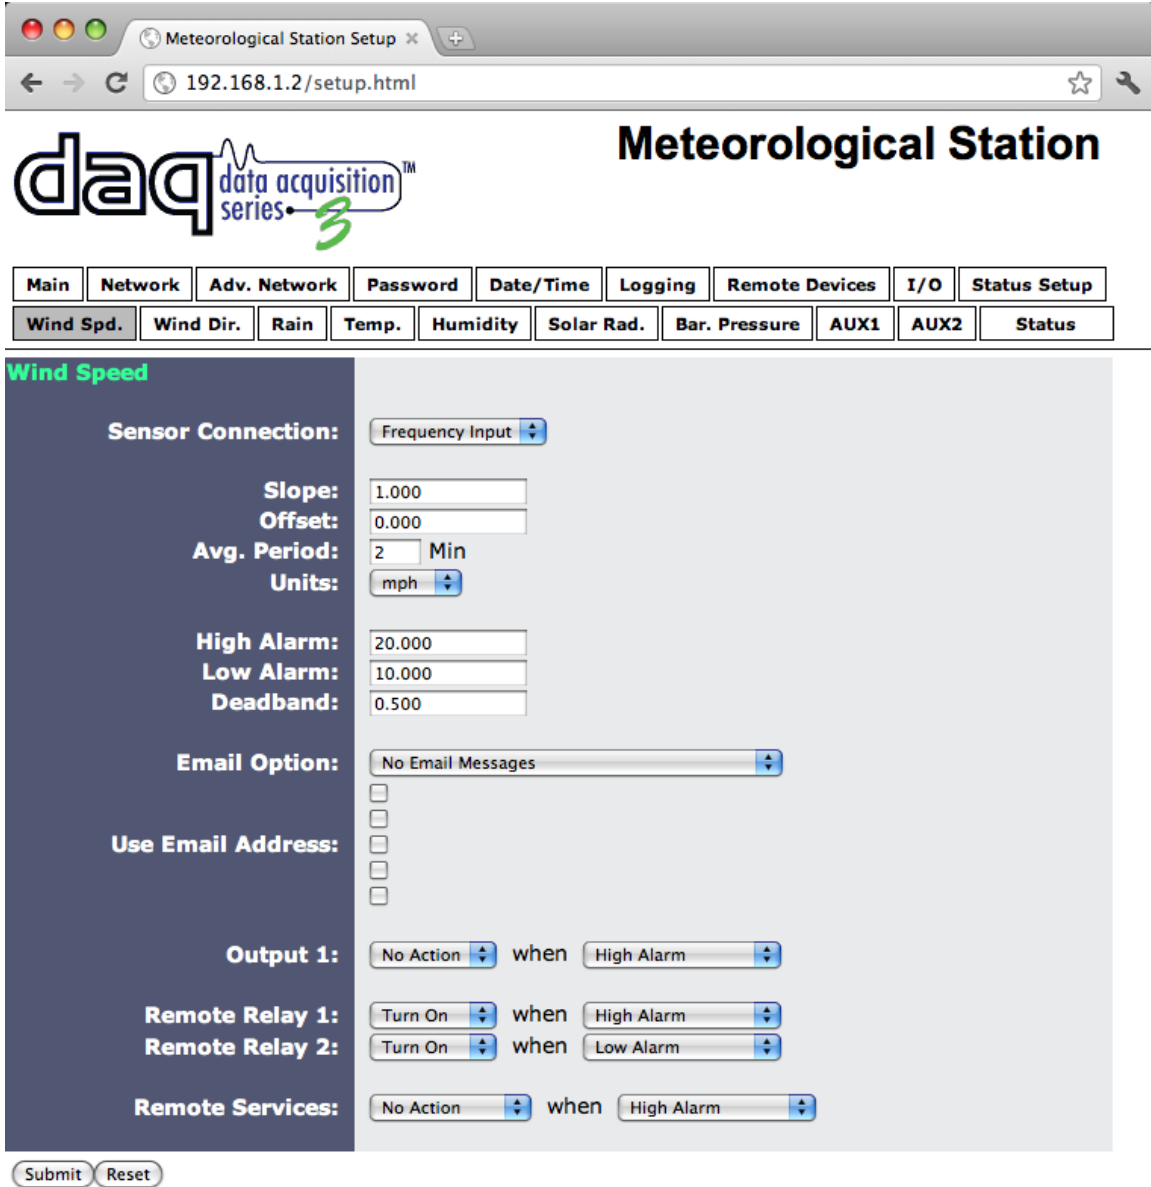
Meteorological Station Setup ×

192.168.1.2/setup.html

daq data acquisition series 3 TM

Meteorological Station

Main | Network | Adv. Network | Password | Date/Time | Logging | Remote Devices | I/O | Status Setup

Wind Spd. | Wind Dir. | Rain | Temp. | Humidity | Solar Rad. | Bar. Pressure | AUX1 | AUX2 | Status

Wind Speed

Sensor Connection: Frequency Input

Slope: 1.000
Offset: 0.000
Avg. Period: 2 Min
Units: mph

High Alarm: 20.000
Low Alarm: 10.000
Deadband: 0.500

Email Option: No Email Messages

Use Email Address:

Output 1: No Action when High Alarm

Remote Relay 1: Turn On when High Alarm
Remote Relay 2: Turn On when Low Alarm

Remote Services: No Action when High Alarm

Submit Reset